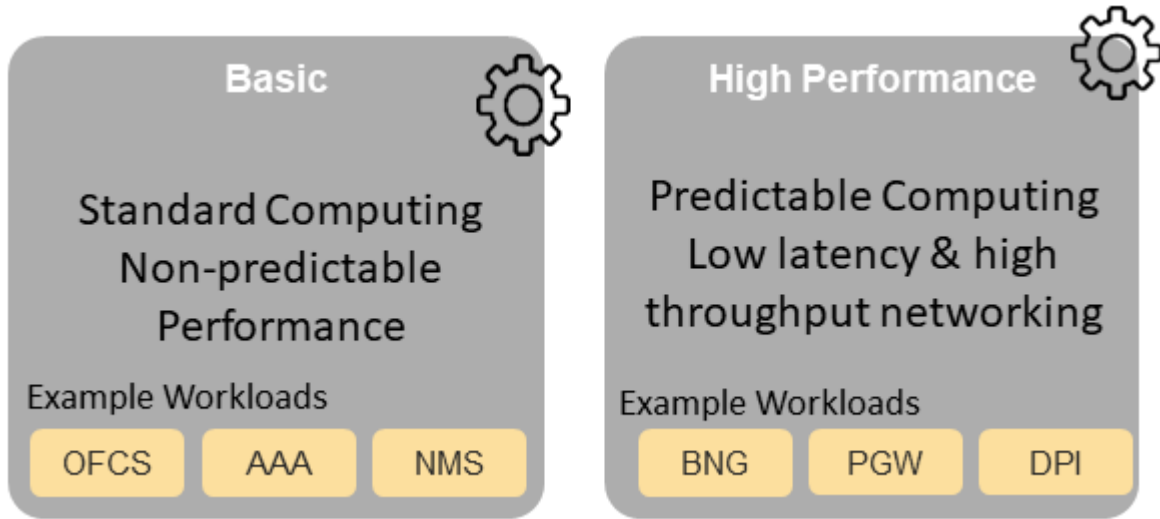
Basic

Standard Computing
Non-predictable
Performance

Example Workloads

OFCS AAA NMS

High Performance

Predictable Computing
Low latency & high
throughput networking

Example Workloads

BNG PGW DPI